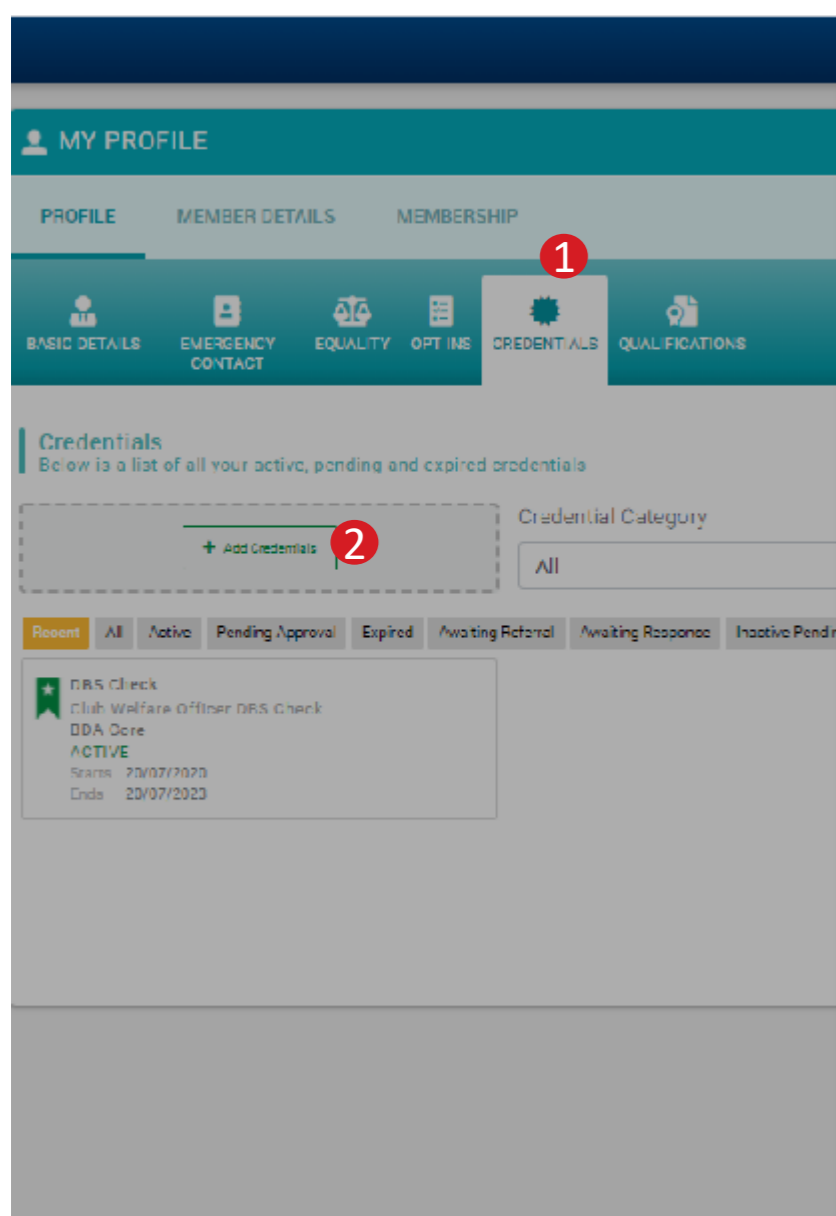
MY PROFILE

PROFILE MEMBER DETAILS MEMBERSHIP

1

BASIC DETAILS EMERGENCY CONTACT EQUALITY OPT INS CREDENTIALS QUALIFICATIONS

Credentials
Below is a list of all your active, pending and expired credentials

+ Add Credentials 2

Credential Category

All

Recent All Active Pending Approval Expired Awaiting Referral Awaiting Response Inactive Pendi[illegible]

DBS Check
Club Welfare Officer DBS Check
BDA Core
ACTIVE
Starts 20/07/2020
Ends 20/07/2023